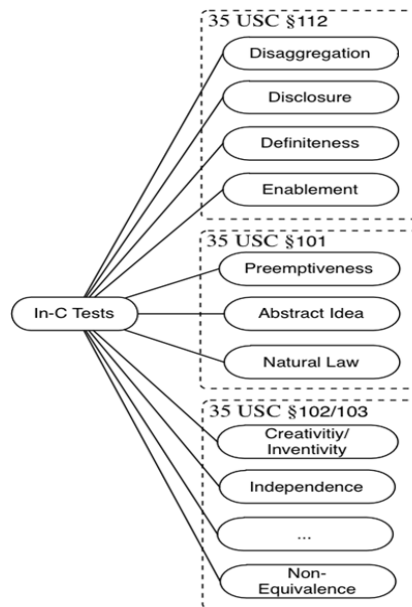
35 USC §112

Disaggregation

Disclosure

Definiteness

Enablement

35 USC §101

Preemptiveness

Abstract Idea

Natural Law

In-C Tests

35 USC §102/103

Creativitiy/ Inventivity

Independence

...

Non-Equivalence